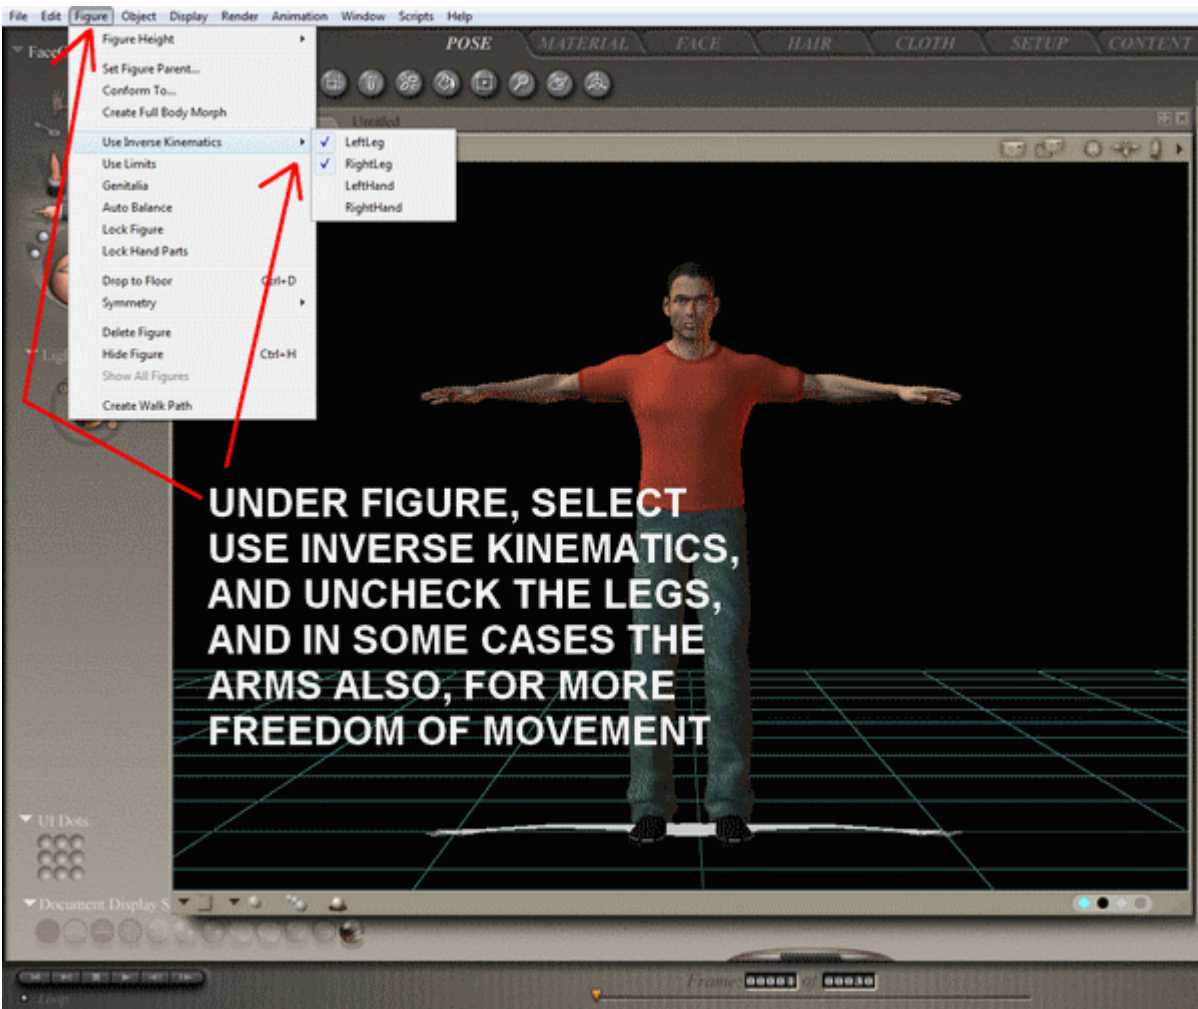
File Edit Figure Object Display Render Animation Window Scripts Help

POSE MATERIAL FACE HAIR CLOTH SETUP CONTENT

Face

Figure Height
Set Figure Parent...
Conform To...
Create Full Body Morph
Use Inverse Kinematics
Use Limits
Genitalia
Auto Balance
Lock Figure
Lock Hand Parts
Drop to Floor Ctrl+D
Symmetry
Delete Figure
Hide Figure Ctrl+H
Show All Figures
Create Walk Path

✓ LeftLeg
✓ RightLeg
LeftHand
RightHand

Untitled

UNDER FIGURE, SELECT USE INVERSE KINEMATICS, AND UNCHECK THE LEGS, AND IN SOME CASES THE ARMS ALSO, FOR MORE FREEDOM OF MOVEMENT

UI Dots

Document Display S

Loop

Frame: 00001 of 00030